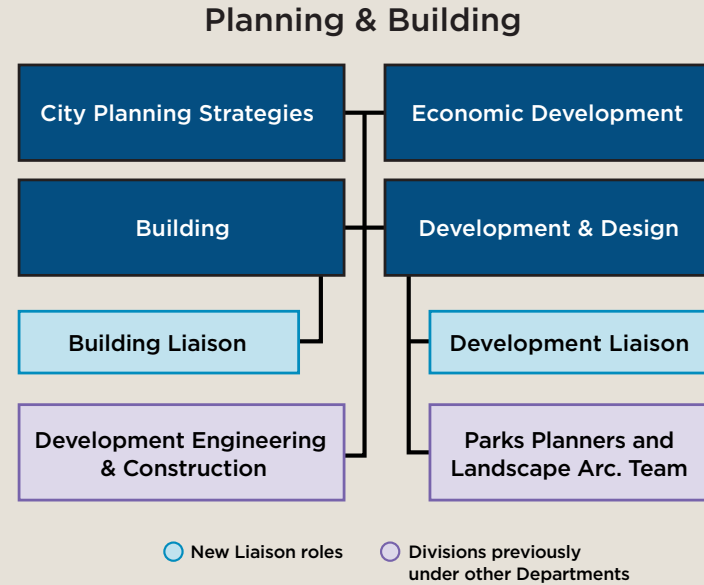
Planning & Building

City Planning Strategies

Economic Development

Building

Development & Design

Building Liaison

Development Liaison

Development Engineering & Construction

Parks Planners and Landscape Arc. Team

New Liaison roles

Divisions previously under other Departments